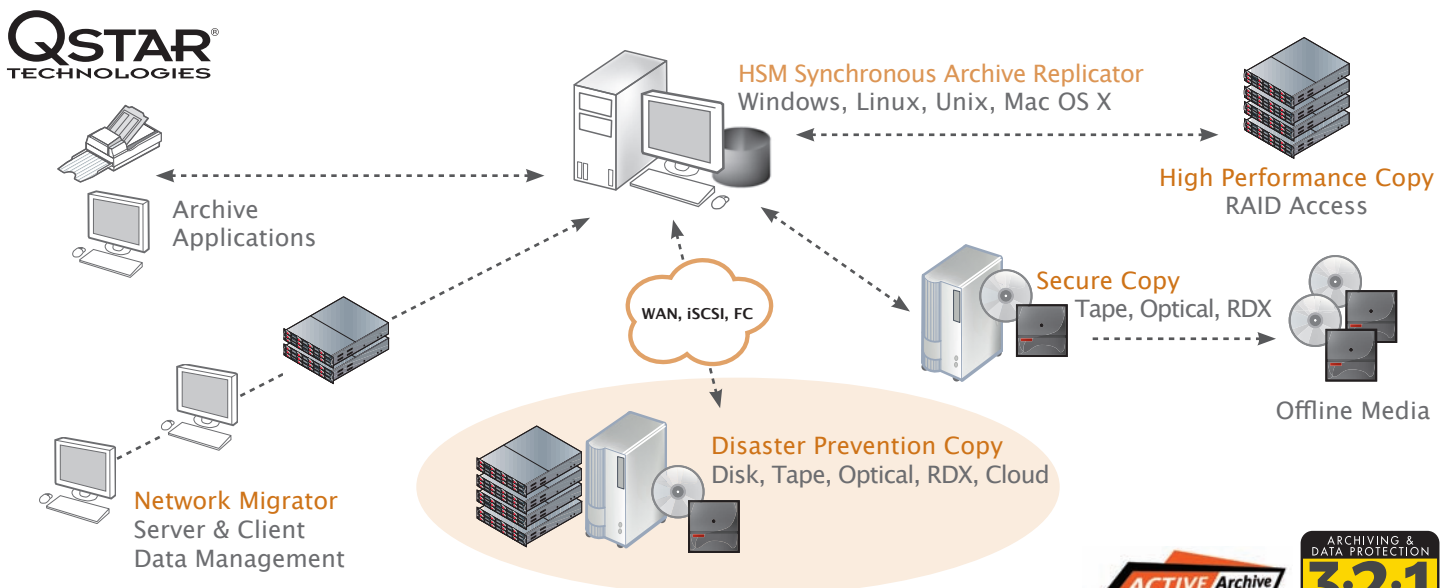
QSTAR®
TECHNOLOGIES

HSM Synchronous Archive Replicator
Windows, Linux, Unix, Mac OS X

High Performance Copy
RAID Access

Archive
Applications

WAN, iSCSI, FC

Secure Copy
Tape, Optical, RDX

Offline Media

Disaster Prevention Copy
Disk, Tape, Optical, RDX, Cloud

Network Migrator
Server & Client
Data Management

ACTIVE Archive

ARCHIVING & DATA PROTECTION
3-2-1